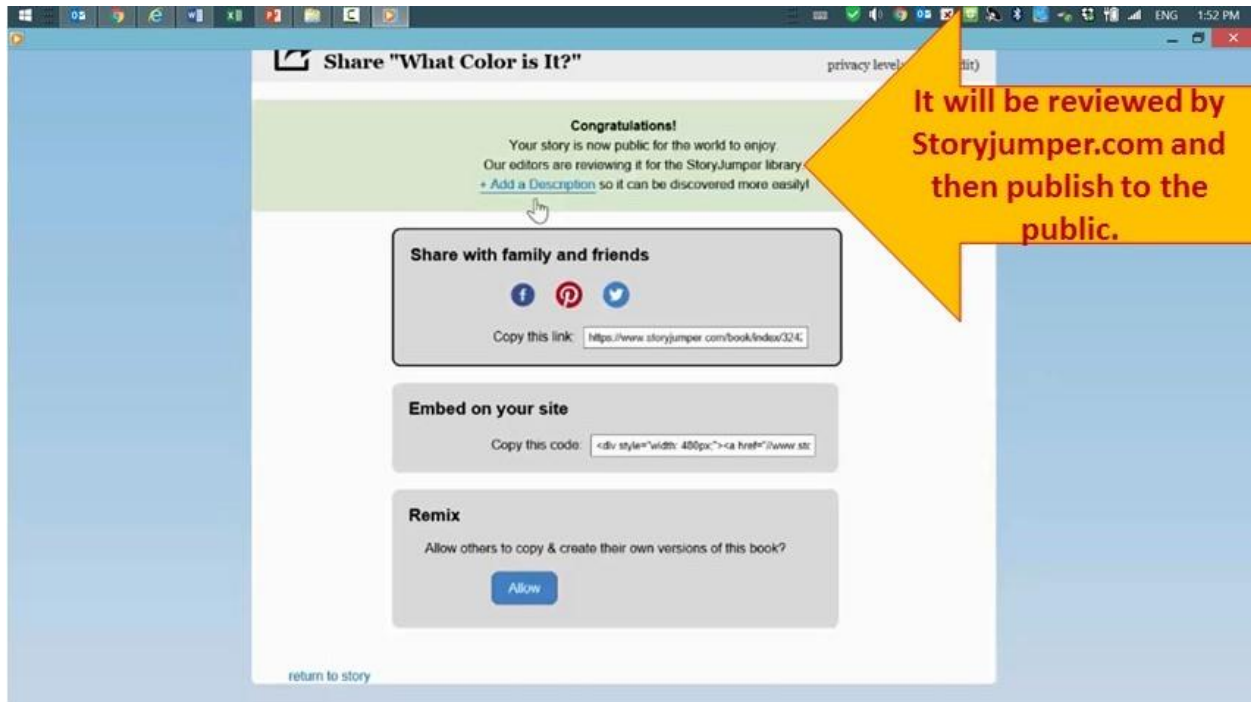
ENG 1:52 PM

Share "What Color is It?"

privacy level: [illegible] (edit)

It will be reviewed by Storyjumper.com and then publish to the public.

Congratulations!
Your story is now public for the world to enjoy.
Our editors are reviewing it for the StoryJumper library.
+ Add a Description so it can be discovered more easily!

Share with family and friends

Copy this link: https://www.storyjumper.com/book/index/3243

Embed on your site

Copy this code: <div style="width: 480px;"><a href="//www.sto

Remix

Allow others to copy & create their own versions of this book?

Allow

return to story